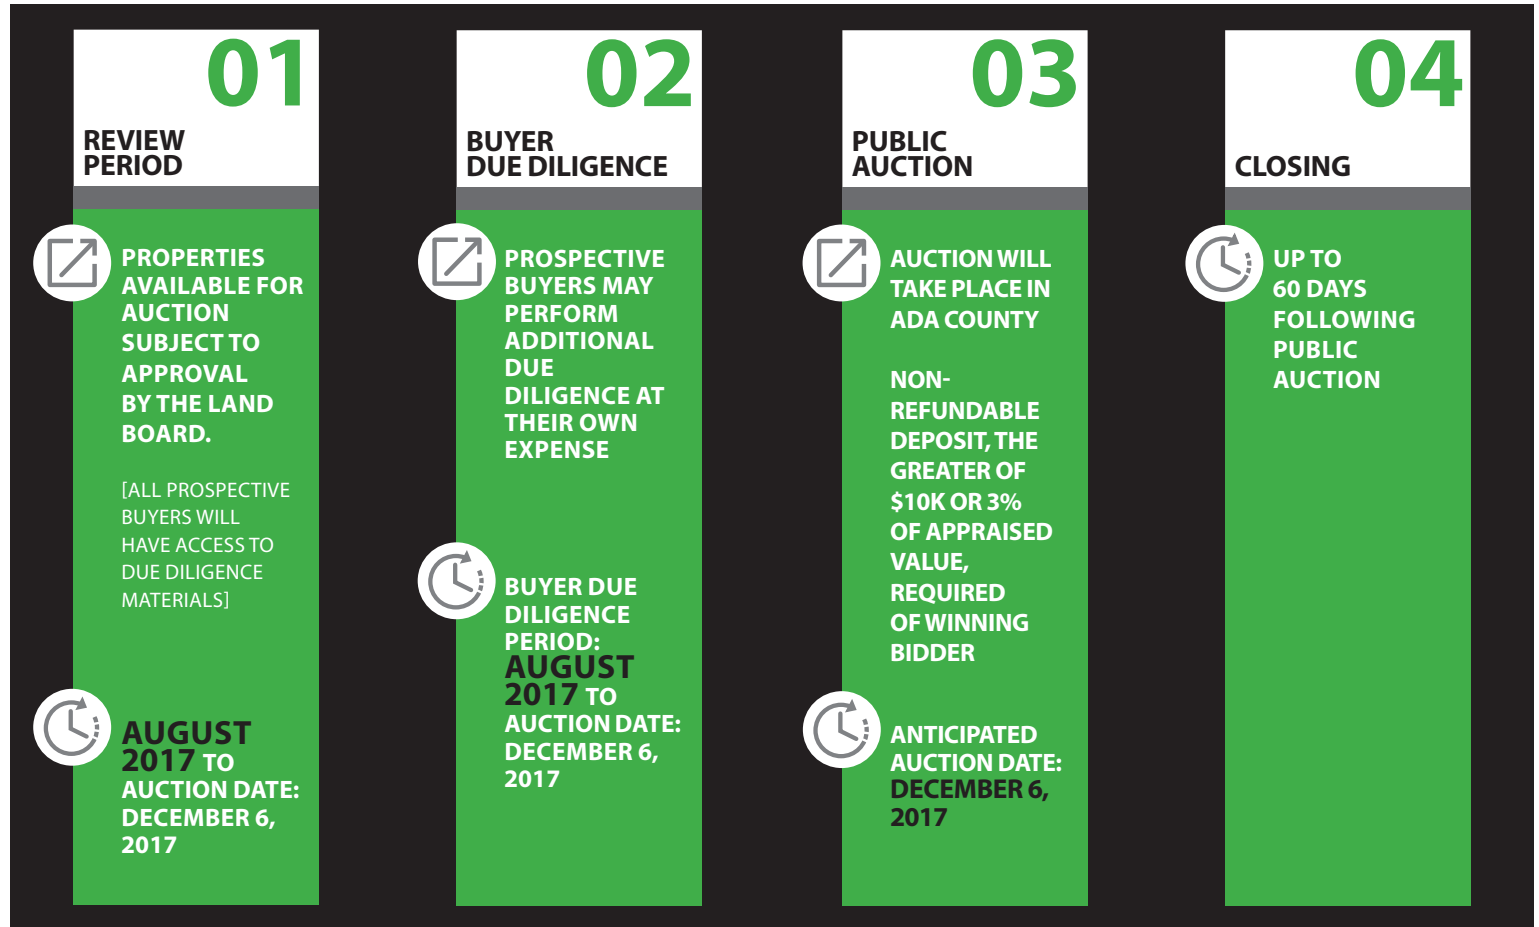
01

REVIEW PERIOD

PROPERTIES AVAILABLE FOR AUCTION SUBJECT TO APPROVAL BY THE LAND BOARD.

[ALL PROSPECTIVE BUYERS WILL HAVE ACCESS TO DUE DILIGENCE MATERIALS]

AUGUST 2017 TO AUCTION DATE: DECEMBER 6, 2017

02

BUYER DUE DILIGENCE

PROSPECTIVE BUYERS MAY PERFORM ADDITIONAL DUE DILIGENCE AT THEIR OWN EXPENSE

BUYER DUE DILIGENCE PERIOD: AUGUST 2017 TO AUCTION DATE: DECEMBER 6, 2017

03

PUBLIC AUCTION

AUCTION WILL TAKE PLACE IN ADA COUNTY

NON-REFUNDABLE DEPOSIT, THE GREATER OF \$10K OR 3% OF APPRAISED VALUE, REQUIRED OF WINNING BIDDER

ANTICIPATED AUCTION DATE: DECEMBER 6, 2017

04

CLOSING

UP TO 60 DAYS FOLLOWING PUBLIC AUCTION